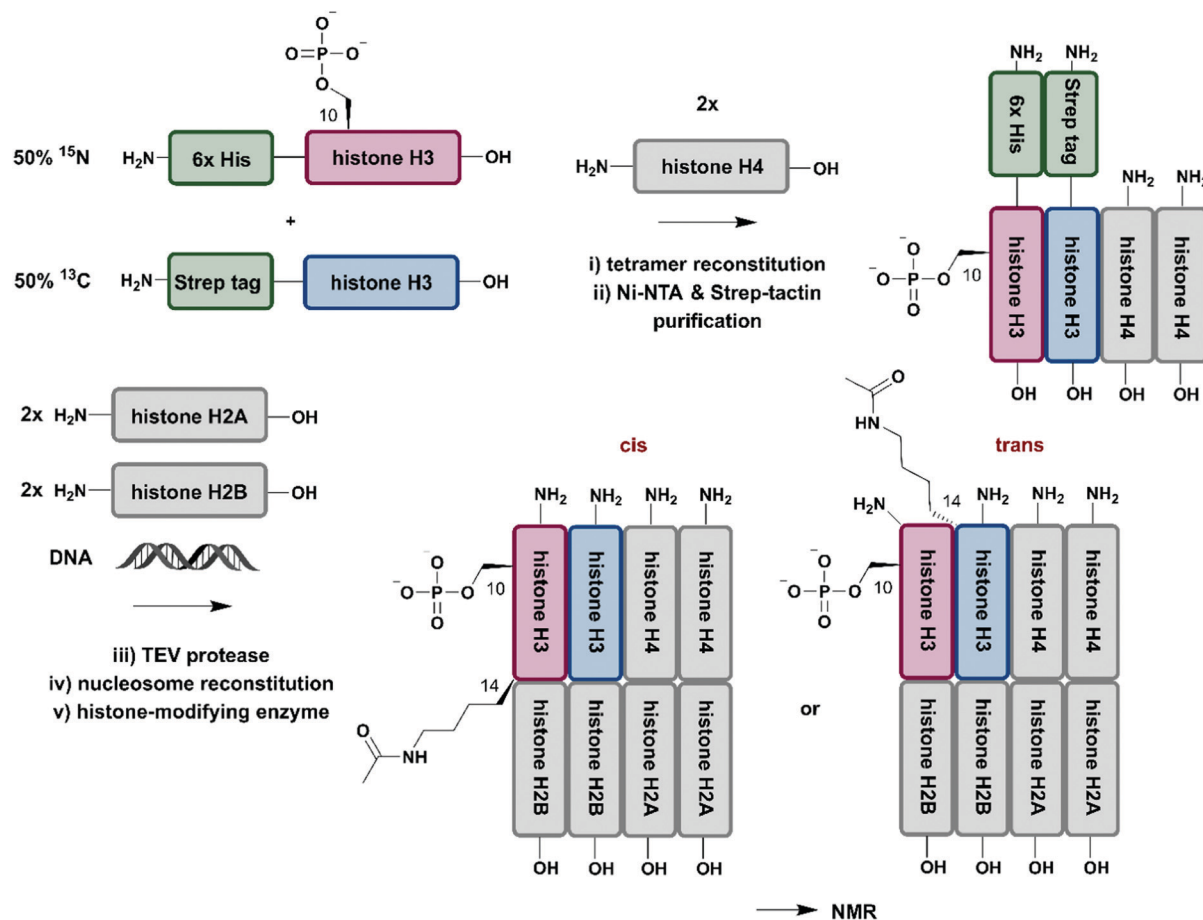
$O^-$
$O=P-O^-$
O
10

50% $^{15}N$ $H_2N$ 6x His histone H3 OH

+

50% $^{13}C$ $H_2N$ Strep tag histone H3 OH

2x

$H_2N$ histone H4 OH

i) tetramer reconstitution
ii) Ni-NTA & Strep-tactin purification

$NH_2$ $NH_2$
6x His
Strep tag
$NH_2$ $NH_2$
$O^-$
$^-O-P-O$ 10
O
histone H3 histone H3 histone H4 histone H4
OH OH OH OH

2x $H_2N$ histone H2A OH

2x $H_2N$ histone H2B OH

DNA

iii) TEV protease
iv) nucleosome reconstitution
v) histone-modifying enzyme

cis

$NH_2$ $NH_2$ $NH_2$ $NH_2$
$O^-$
$^-O-P-O$ 10
O
histone H3 histone H3 histone H4 histone H4
14
NH
O
histone H2B histone H2B histone H2A histone H2A
OH OH OH OH

or

trans

O
HN
$H_2N$ 14 $NH_2$ $NH_2$ $NH_2$
$O^-$
$^-O-P-O$ 10
O
histone H3 histone H3 histone H4 histone H4
histone H2B histone H2B histone H2A histone H2A
OH OH OH OH

NMR